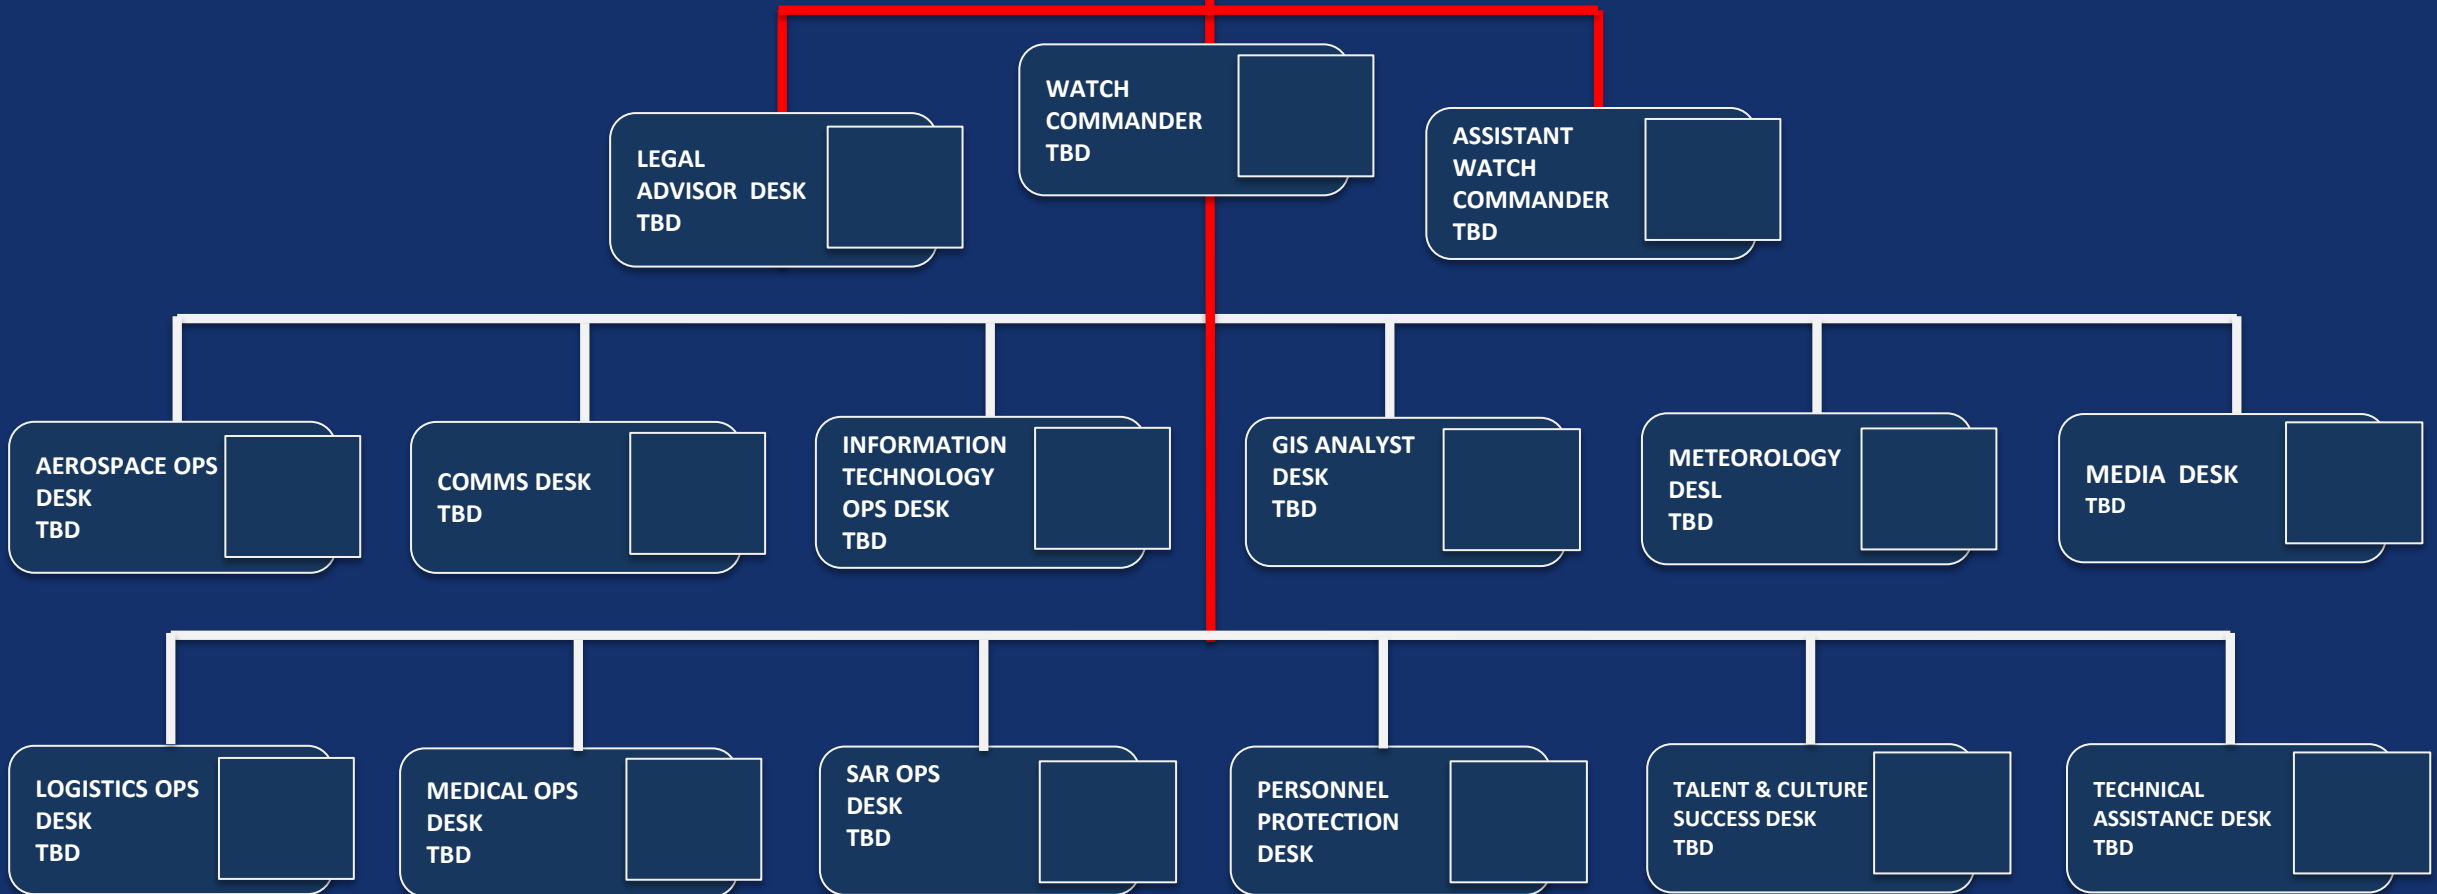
WATCH COMMANDER TBD

LEGAL ADVISOR DESK TBD

ASSISTANT WATCH COMMANDER TBD

AEROSPACE OPS DESK TBD

COMMS DESK TBD

INFORMATION TECHNOLOGY OPS DESK TBD

GIS ANALYST DESK TBD

METEOROLOGY DESL TBD

MEDIA DESK TBD

LOGISTICS OPS DESK TBD

MEDICAL OPS DESK TBD

SAR OPS DESK TBD

PERSONNEL PROTECTION DESK

TALENT & CULTURE SUCCESS DESK TBD

TECHNICAL ASSISTANCE DESK TBD